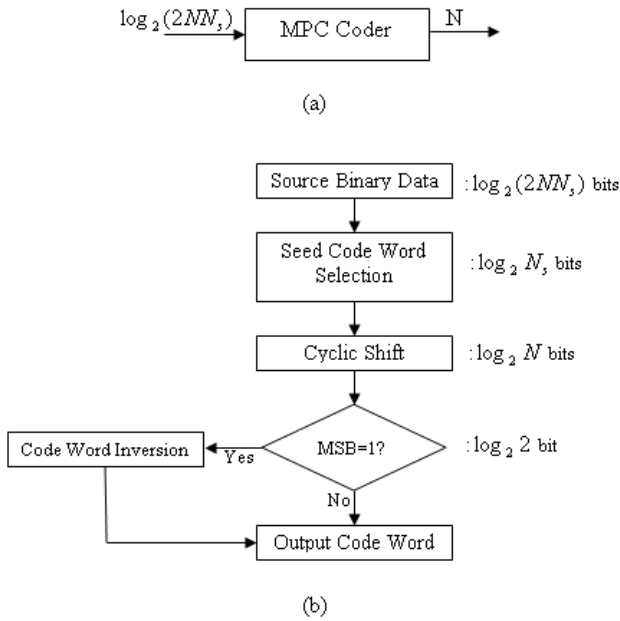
$\log_2(2NN_s)$

MPC Coder

N

(a)

Source Binary Data

$:\log_2(2NN_s)$ bits

Seed Code Word Selection

$:\log_2 N_s$ bits

Cyclic Shift

$:\log_2 N$ bits

MSB=1?

$:\log_2 2$ bit

Code Word Inversion

Yes

No

Output Code Word

(b)